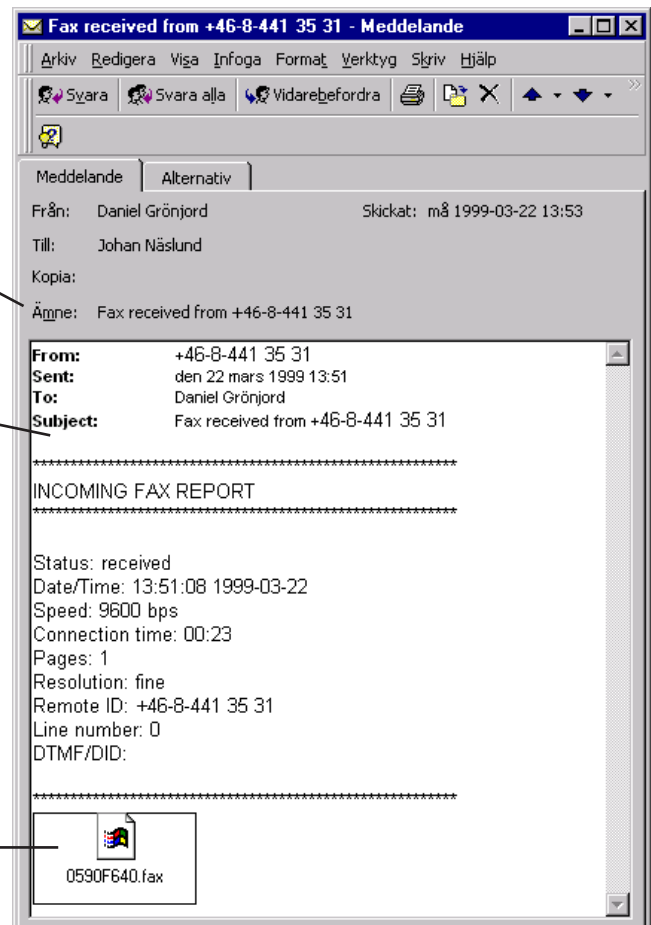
Fax received from +46-8-441 35 31 - Meddelande

Arkiv Redigera Visa Infoga Format Verktyg Skriv Hjälp

Svara Svara alla Vidarebefordra

Meddelande Alternativ

Från: Daniel Grönjord Skickat: må 1999-03-22 13:53

Till: Johan Näslund

Kopia:

Ämne: Fax received from +46-8-441 35 31

From: +46-8-441 35 31
Sent: den 22 mars 1999 13:51
To: Daniel Grönjord
Subject: Fax received from +46-8-441 35 31

*************************************************************
INCOMING FAX REPORT
*************************************************************

Status: received
Date/Time: 13:51:08 1999-03-22
Speed: 9600 bps
Connection time: 00:23
Pages: 1
Resolution: fine
Remote ID: +46-8-441 35 31
Line number: 0
DTMF/DID:

*************************************************************

0590F640.fax